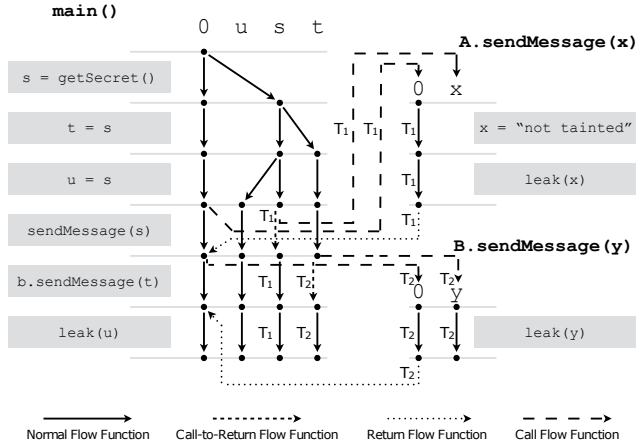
main()

0 u s t

A.sendMessage(x)

0 x

s = getSecret()

t = s

u = s

sendMessage(s)

b.sendMessage(t)

leak(u)

$T_1$ $T_1$ $T_1$

x = "not tainted"

$T_1$

leak(x)

$T_1$

$T_1$

B.sendMessage(y)

$T_2$ $T_2$

0 y

$T_1$ $T_2$

$T_1$ $T_2$

$T_2$ $T_2$

leak(y)

$T_2$

Normal Flow Function Call-to-Return Flow Function Return Flow Function Call Flow Function